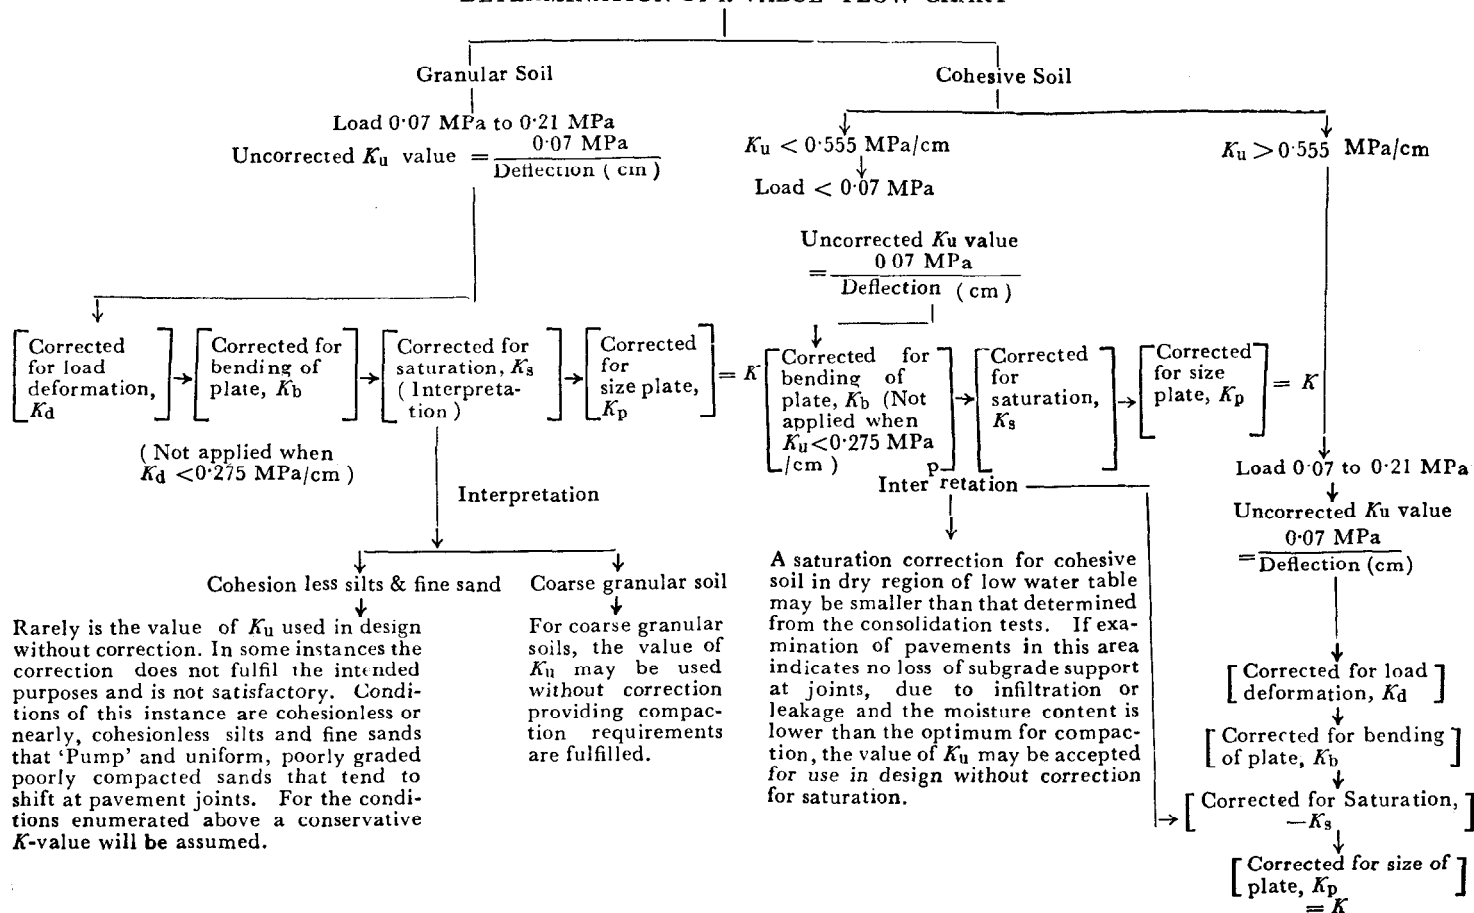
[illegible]

Granular Soil

Load 0·07 MPa to 0·21 MPa

Uncorrected $K_u$ value $= \frac{0{\cdot}07 \text{ MPa}}{\text{Deflection (cm)}}$

Corrected for load deformation, $K_d$

Corrected for bending of plate, $K_b$

Corrected for saturation, $K_s$ (Interpretation)

Corrected for size plate, $K_p$ $= K$

(Not applied when $K_d$ <0·275 MPa/cm)

Interpretation

Cohesion less silts & fine sand

Rarely is the value of $K_u$ used in design without correction. In some instances the correction does not fulfil the intended purposes and is not satisfactory. Conditions of this instance are cohesionless or nearly, cohesionless silts and fine sands that 'Pump' and uniform, poorly graded poorly compacted sands that tend to shift at pavement joints. For the conditions enumerated above a conservative $K$-value will be assumed.

Coarse granular soil

For coarse granular soils, the value of $K_u$ may be used without correction providing compaction requirements are fulfilled.

Cohesive Soil

$K_u < 0{\cdot}555$ MPa/cm

Load < 0·07 MPa

Uncorrected $K_u$ value $= \frac{0{\cdot}07 \text{ MPa}}{\text{Deflection (cm)}}$

Corrected for bending of plate, $K_b$ (Not applied when $K_u$<0·275 MPa/cm)

Corrected for saturation, $K_s$

Corrected for size plate, $K_p$ $= K$

Inter p retation

A saturation correction for cohesive soil in dry region of low water table may be smaller than that determined from the consolidation tests. If examination of pavements in this area indicates no loss of subgrade support at joints, due to infiltration or leakage and the moisture content is lower than the optimum for compaction, the value of $K_u$ may be accepted for use in design without correction for saturation.

$K_u > 0{\cdot}555$ MPa/cm

Load 0·07 to 0·21 MPa

Uncorrected $K_u$ value $= \frac{0{\cdot}07 \text{ MPa}}{\text{Deflection (cm)}}$

Corrected for load deformation, $K_d$

Corrected for bending of plate, $K_b$

Corrected for Saturation, $-K_s$

Corrected for size of plate, $K_p$ $= K$